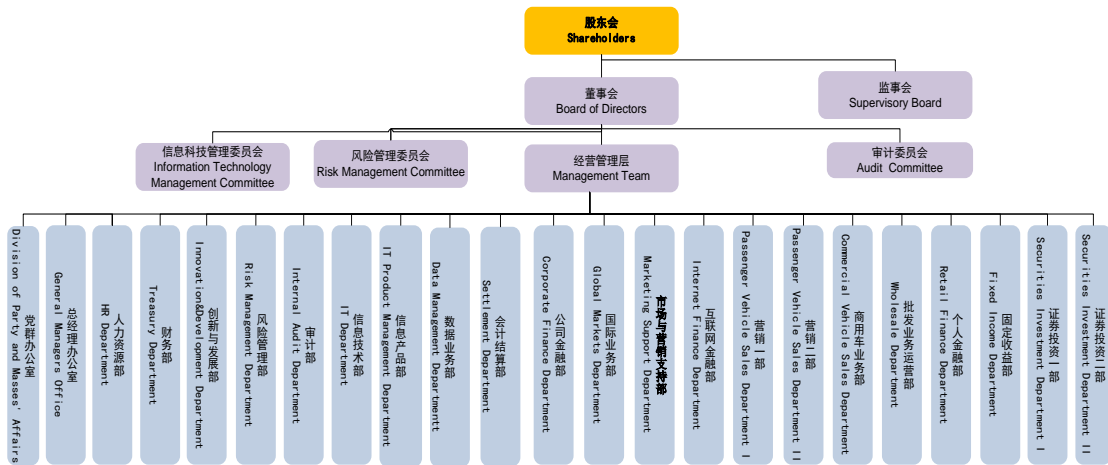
股东会
Shareholders

董事会
Board of Directors

监事会
Supervisory Board

信息科技管理委员会
Information Technology Management Committee

风险管理委员会
Risk Management Committee

经营管理层
Management Team

审计委员会
Audit Committee

党群办公室
Division of Party and Masses' Affairs

总经理办公室
General Managers Office

人力资源部
HR Department

财务部
Treasury Department

创新与发展部
Innovation&Development Department

风险管理部
Risk Management Department

审计部
Internal Audit Department

信息技术部
IT Department

信息产品部
IT Product Management Department

数据业务部
Data Management Departmentt

会计结算部
Settlement Department

公司金融部
Corporate Finance Department

国际业务部
Global Markets Department

市场与营销支持部
Marketing Support Department

互联网金融部
Internet Finance Department

营销一部
Passenger Vehicle Sales Department I

营销二部
Passenger Vehicle Sales Department II

商用车业务部
Commercial Vehicle Sales Department

批发业务运营部
Wholesale Department

个人金融部
Retail Finance Department

固定收益部
Fixed Income Department

证券投资一部
Securities Investment Department I

证券投资二部
Securities Investment Department II